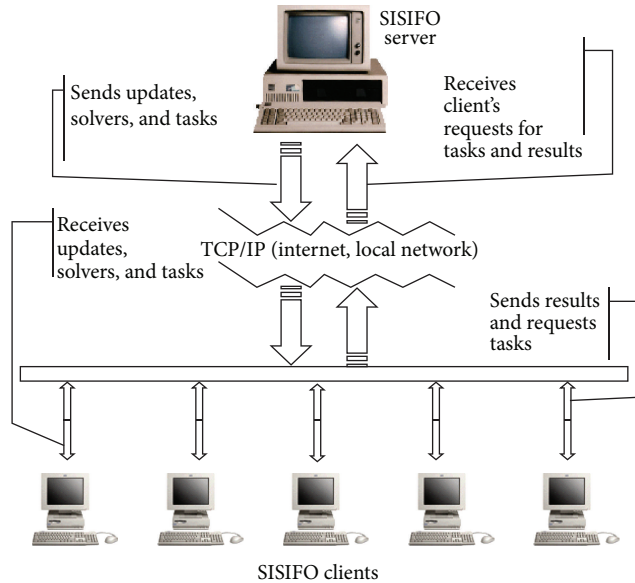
SISIFO server

Sends updates, solvers, and tasks

Receives client's requests for tasks and results

Receives updates, solvers, and tasks

TCP/IP (internet, local network)

Sends results and requests tasks

SISIFO clients